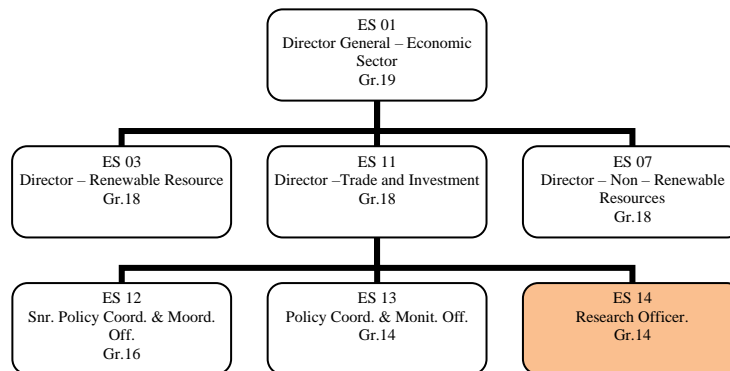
ES 01
Director General – Economic Sector
Gr.19

ES 03
Director – Renewable Resource
Gr.18

ES 11
Director –Trade and Investment
Gr.18

ES 07
Director – Non – Renewable Resources
Gr.18

ES 12
Snr. Policy Coord. & Moord. Off.
Gr.16

ES 13
Policy Coord. & Monit. Off.
Gr.14

ES 14
Research Officer.
Gr.14